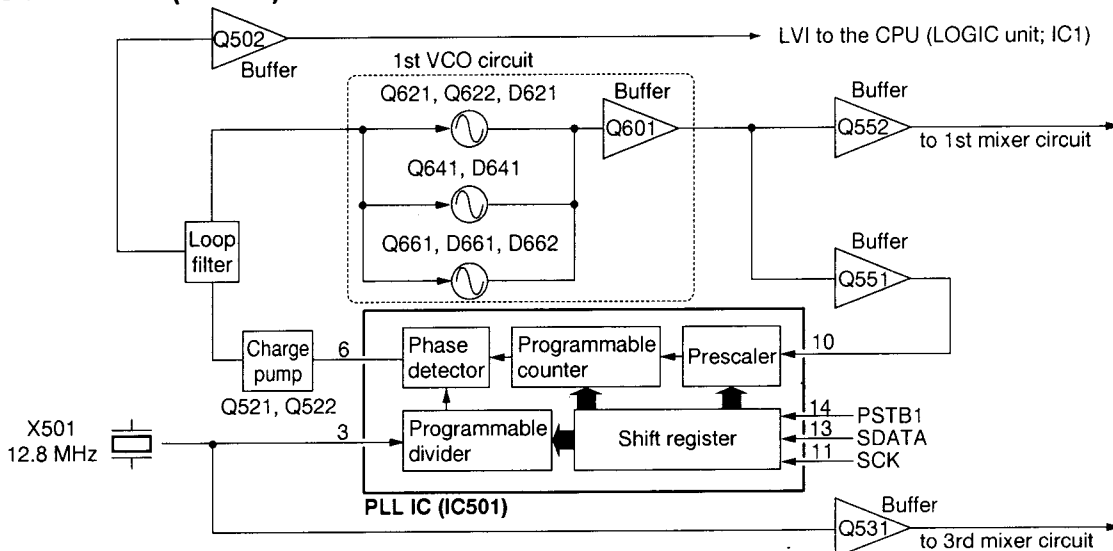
Q502
Buffer
LVI to the CPU (LOGIC unit; IC1)
1st VCO circuit
Q621, Q622, D621
Buffer
Q601
Buffer
Q552
to 1st mixer circuit
Q641, D641
Loop filter
Q661, D661, D662
Buffer
Q551
Charge pump
Q521, Q522
6
Phase detector
Programmable counter
Prescaler
10
X501
12.8 MHz
3
Programmable divider
Shift register
14 PSTB1
13 SDATA
11 SCK
PLL IC (IC501)
Buffer
Q531
to 3rd mixer circuit